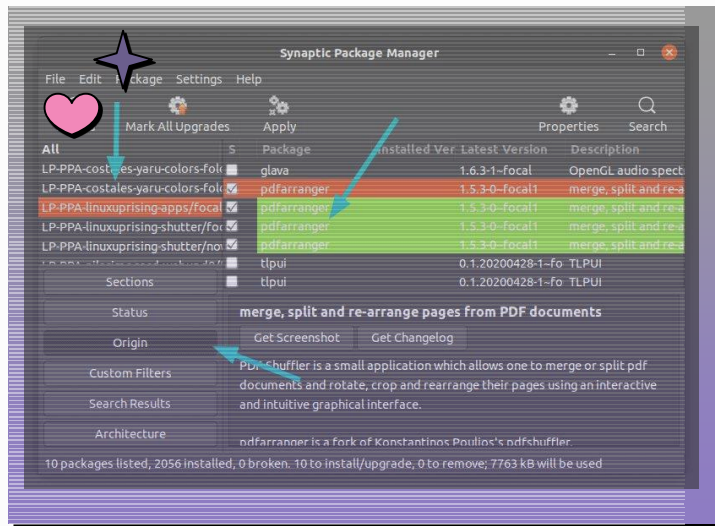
Synaptic Package Manager

File Edit Package Settings Help

Mark All Upgrades Apply Properties Search

All
LP-PPA-costales-yaru-colors-fol
LP-PPA-costales-yaru-colors-fol
LP-PPA-linuxuprising-apps/focal
LP-PPA-linuxuprising-shutter/fo
LP-PPA-linuxuprising-shutter/no

| S | Package | Installed Ver | Latest Version | Description |
|---|---|---|---|---|
| | glava | | 1.6.3-1~focal | OpenGL audio spect |
| | pdfarranger | | 1.5.3-0~focal1 | merge, split and re-a |
| | pdfarranger | | 1.5.3-0~focal1 | merge, split and re-a |
| | pdfarranger | | 1.5.3-0~focal1 | merge, split and re-a |
| | pdfarranger | | 1.5.3-0~focal1 | merge, split and re-a |
| | tlpui | | 0.1.20200428-1~fo | TLPUI |
| | tlpui | | 0.1.20200428-1~fo | TLPUI |

Sections
Status
Origin
Custom Filters
Search Results
Architecture

merge, split and re-arrange pages from PDF documents

Get Screenshot Get Changelog

PDF-Shuffler is a small application which allows one to merge or split pdf documents and rotate, crop and rearrange their pages using an interactive and intuitive graphical interface.

pdfarranger is a fork of Konstantinos Poulios's pdfshuffler.

10 packages listed, 2056 installed, 0 broken. 10 to install/upgrade, 0 to remove; 7763 kB will be used